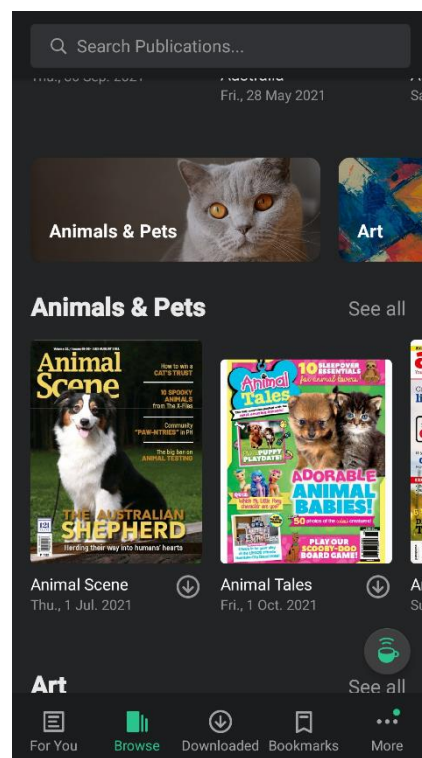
Search Publications...

Thu., 30 Sep. 2021

Australia
Fri., 28 May 2021

Animals & Pets

Art

Animals & Pets

See all

Animal Scene

How to win a CAT'S TRUST

10 SPOOKY ANIMALS from The X-Files

Community "PAW-NTRIES" in PH

The big ban on ANIMAL TESTING

THE AUSTRALIAN SHEPHERD

Herding their way into humans' hearts

Animal Tales

10 SLEEPOVER ESSENTIALS

PUPPY PLAYDATE!

ADORABLE ANIMAL BABIES!

50 photos of the cutest creatures!

PLAY OUR SCOOBY-DOO BOARD GAME!

Animal Scene
Thu., 1 Jul. 2021

Animal Tales
Fri., 1 Oct. 2021

Art

See all

For You

Browse

Downloaded

Bookmarks

More